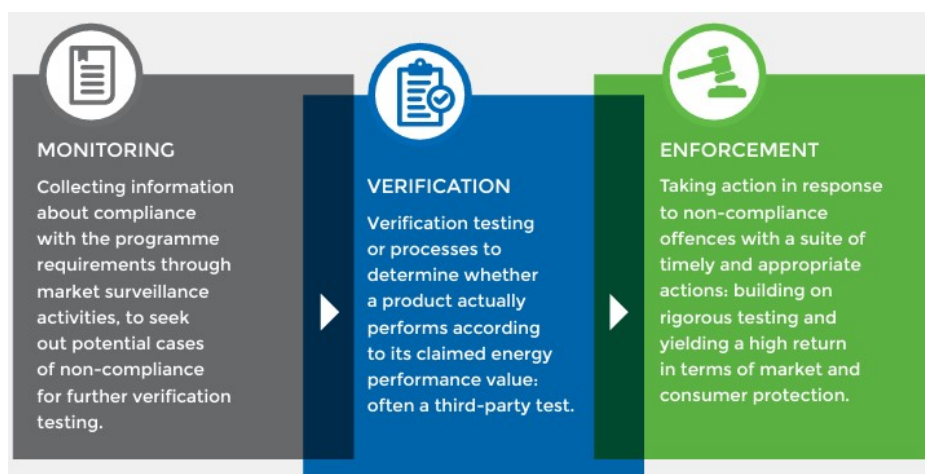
MONITORING

Collecting information about compliance with the programme requirements through market surveillance activities, to seek out potential cases of non-compliance for further verification testing.

VERIFICATION

Verification testing or processes to determine whether a product actually performs according to its claimed energy performance value: often a third-party test.

ENFORCEMENT

Taking action in response to non-compliance offences with a suite of timely and appropriate actions: building on rigorous testing and yielding a high return in terms of market and consumer protection.